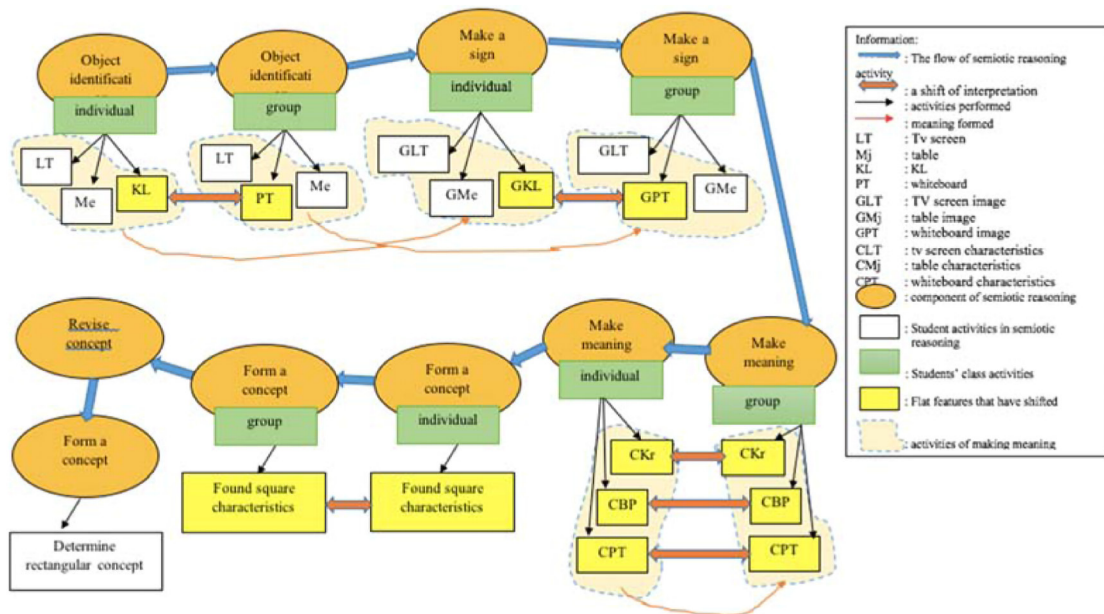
Object identificati

individual

LT

Me

KL

Object identificati

group

LT

PT

Me

Make a sign

individual

GLT

GMe

GKL

Make a sign

group

GLT

GPT

GMe

Information:
: The flow of semiotic reasoning activity
: a shift of interpretation
: activities performed
: meaning formed
LT : Tv screen
Mj : table
KL : KL
PT : whiteboard
GLT : TV screen image
GMj : table image
GPT : whiteboard image
CLT : tv screen characteristics
CMj : table characteristics
CPT : whiteboard characteristics
: component of semiotic reasoning
: Student activities in semiotic reasoning
: Students' class activities
: Flat features that have shifted
: activities of making meaning

Revise concept

Form a concept

Determine rectangular concept

Form a concept

group

Found square characteristics

Form a concept

individual

Found square characteristics

Make meaning

individual

CKr

CBP

CPT

Make meaning

group

CKr

CBP

CPT